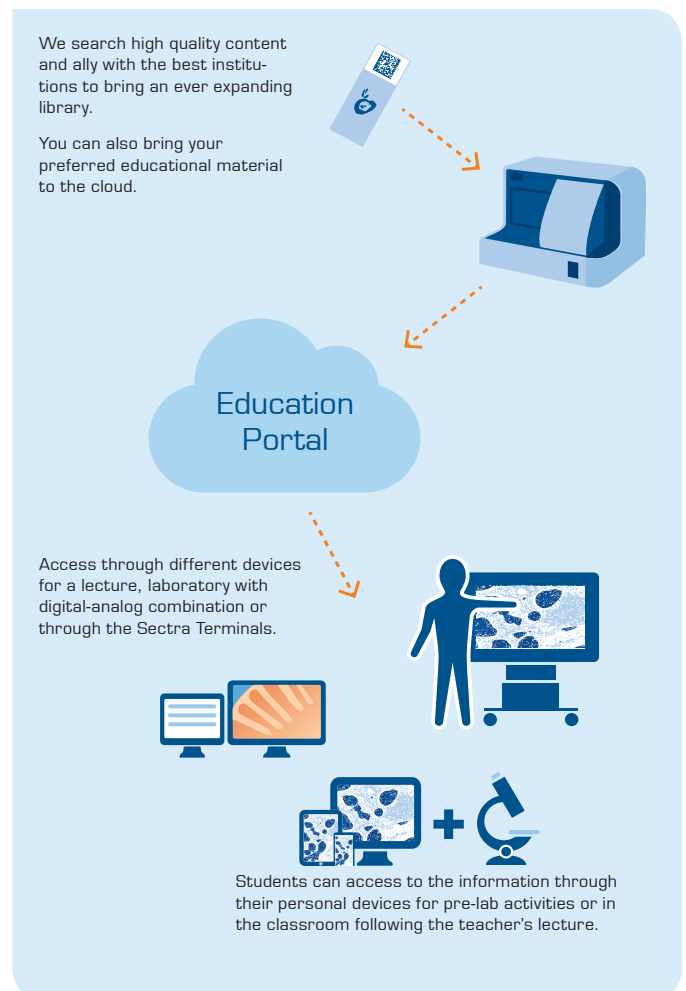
We search high quality content and ally with the best institutions to bring an ever expanding library.

You can also bring your preferred educational material to the cloud.

Education Portal

Access through different devices for a lecture, laboratory with digital-analog combination or through the Sectra Terminals.

Students can access to the information through their personal devices for pre-lab activities or in the classroom following the teacher's lecture.